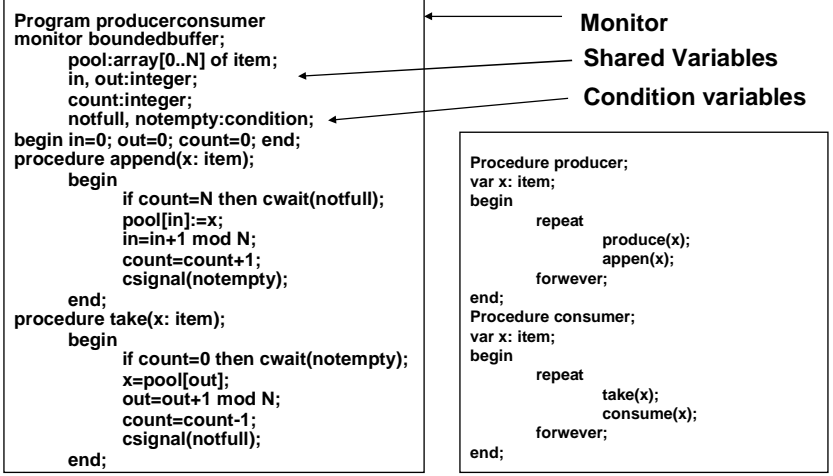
Program producerconsumer
monitor boundedbuffer;
pool:array[0..N] of item;
in, out:integer;
count:integer;
notfull, notempty:condition;
begin in=0; out=0; count=0; end;
procedure append(x: item);
begin
if count=N then cwait(notfull);
pool[in]:=x;
in=in+1 mod N;
count=count+1;
csignal(notempty);
end;
procedure take(x: item);
begin
if count=0 then cwait(notempty);
x=pool[out];
out=out+1 mod N;
count=count-1;
csignal(notfull);
end;

Monitor

Shared Variables

Condition variables

Procedure producer;
var x: item;
begin
repeat
produce(x);
appen(x);
forwever;
end;
Procedure consumer;
var x: item;
begin
repeat
take(x);
consume(x);
forwever;
end;